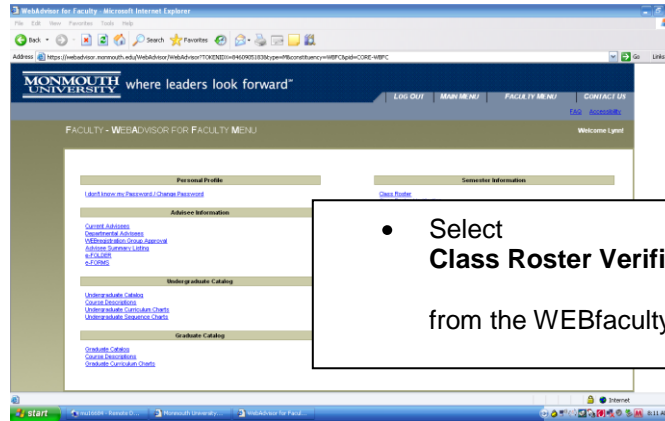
WebAdvisor for Faculty - Microsoft Internet Explorer

File Edit View Favorites Tools Help

Back Search Favorites

Address https://webadvisor.monmouth.edu/WebAdvisor/WebAdvisor?TOKENIDX=8460905183&type=M&constituency=WBFC&pid=CORE-WBFC Go Links

MONMOUTH UNIVERSITY where leaders look forward™

LOG OUT MAIN MENU FACULTY MENU CONTACT US

FAQ Accessibility

FACULTY - WEBADVISOR FOR FACULTY MENU

Welcome Lynn!

Personal Profile

I don't know my Password / Change Password

Advisee Information

Current Advisees
Departmental Advisees
WEBregistration Group Approval
Advisee Summary Listing
e-FOLDER
e-FORMS

Undergraduate Catalog

Undergraduate Catalog
Course Descriptions
Undergraduate Curriculum Charts
Undergraduate Sequence Charts

Graduate Catalog

Graduate Catalog
Course Descriptions
Graduate Curriculum Charts

Semester Information

Class Roster

• Select
Class Roster Verifi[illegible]

from the WEBfaculty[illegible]

Internet

start WebAdvisor for Facul... Monmouth University...